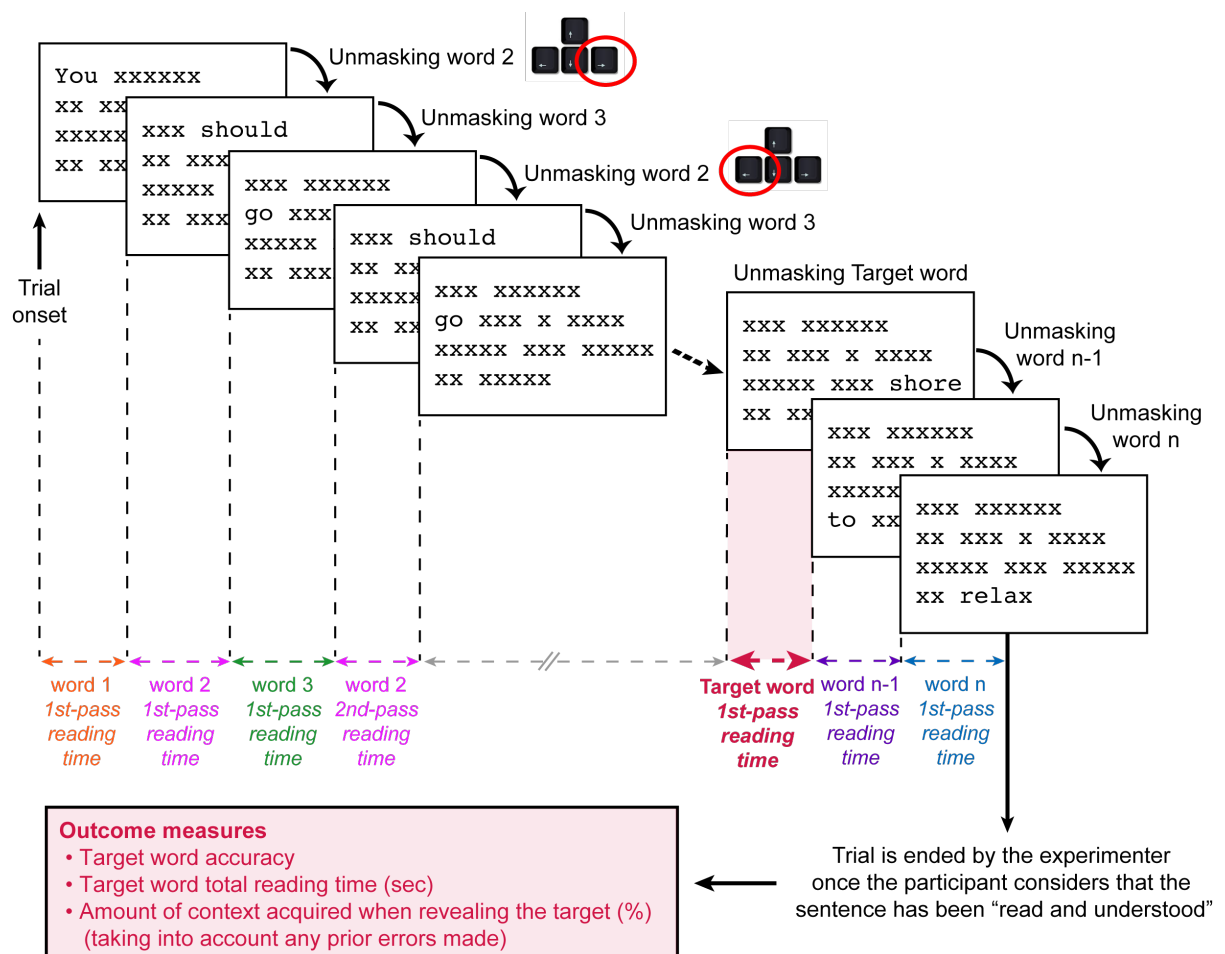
You xxxxxx
xx xx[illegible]
xxxxx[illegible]
xx xx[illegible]

Unmasking word 2

xxx should
xx xxx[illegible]
xxxxx
xx xxx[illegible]

Unmasking word 3

xxx xxxxxx
go xxx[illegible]
xxxxx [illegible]
xx xxx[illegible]

Unmasking word 2

xxx should
xx xx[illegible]
xxxxx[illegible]
xx xx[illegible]

Unmasking word 3

xxx xxxxxx
go xxx x xxxx
xxxxx xxx xxxxx
xx xxxxx

Trial onset

Unmasking Target word

xxx xxxxxx
xx xxx x xxxx
xxxxx xxx shore
xx xx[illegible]

Unmasking word n-1

xxx xxxxxx
xx xxx x xxxx
xxxxx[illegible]
to xx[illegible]

Unmasking word n

xxx xxxxxx
xx xxx x xxxx
xxxxx xxx xxxxx
xx relax

word 1 1st-pass reading time

word 2 1st-pass reading time

word 3 1st-pass reading time

word 2 2nd-pass reading time

Target word 1st-pass reading time

word n-1 1st-pass reading time

word n 1st-pass reading time

Outcome measures
• Target word accuracy
• Target word total reading time (sec)
• Amount of context acquired when revealing the target (%) (taking into account any prior errors made)

Trial is ended by the experimenter once the participant considers that the sentence has been "read and understood"